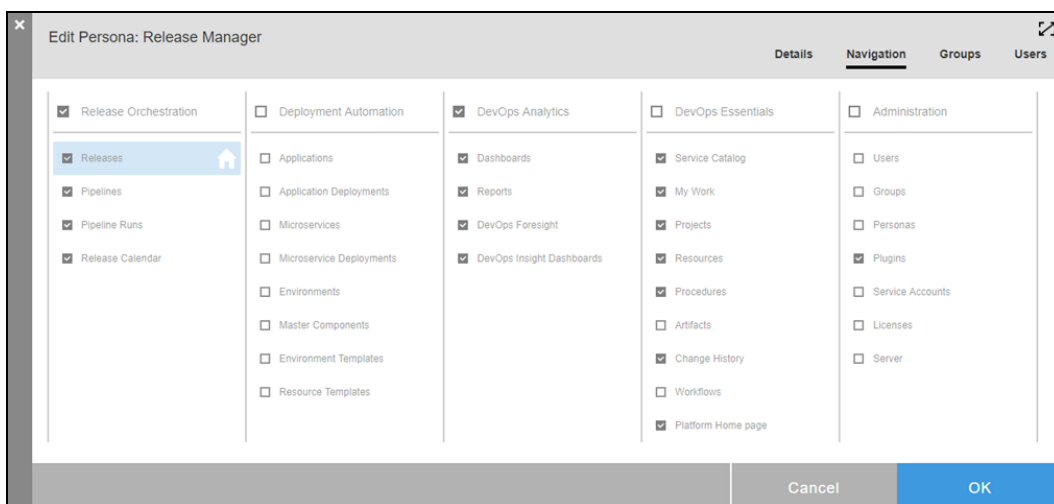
Edit Persona: Release Manager

Details Navigation Groups Users

Release Orchestration

Releases

Pipelines

Pipeline Runs

Release Calendar

Deployment Automation

Applications

Application Deployments

Microservices

Microservice Deployments

Environments

Master Components

Environment Templates

Resource Templates

DevOps Analytics

Dashboards

Reports

DevOps Foresight

DevOps Insight Dashboards

DevOps Essentials

Service Catalog

My Work

Projects

Resources

Procedures

Artifacts

Change History

Workflows

Platform Home page

Administration

Users

Groups

Personas

Plugins

Service Accounts

Licenses

Server

Cancel

OK